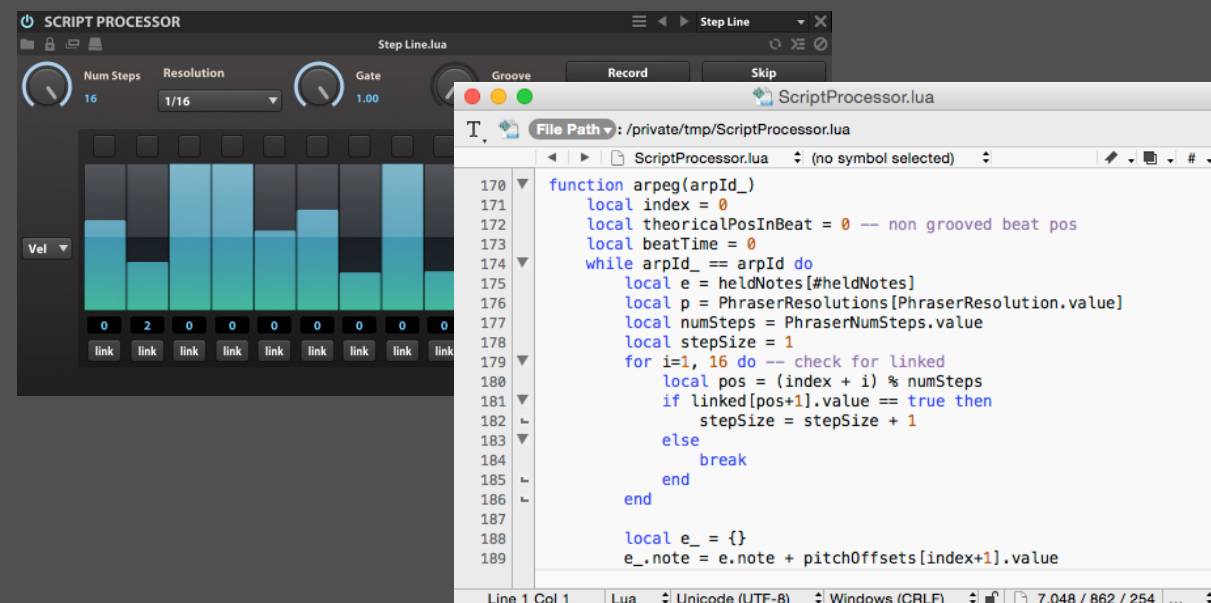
SCRIPT PROCESSOR

Step Line

Step Line.lua

Num Steps
16

Resolution
1/16

Gate
1.00

Groove

Record

Skip

Vel

| 0 | 2 | 0 | 0 | 0 | 0 | 0 | 0 | 0 |
|---|---|---|---|---|---|---|---|---|
| link | link | link | link | link | link | link | link | link |

ScriptProcessor.lua

T

File Path : /private/tmp/ScriptProcessor.lua

ScriptProcessor.lua (no symbol selected)

#

170 function arpeg(arpId_)
171 local index = 0
172 local theoricalPosInBeat = 0 -- non grooved beat pos
173 local beatTime = 0
174 while arpId_ == arpId do
175 local e = heldNotes[#heldNotes]
176 local p = PhraserResolutions[PhraserResolution.value]
177 local numSteps = PhraserNumSteps.value
178 local stepSize = 1
179 for i=1, 16 do -- check for linked
180 local pos = (index + i) % numSteps
181 if linked[pos+1].value == true then
182 stepSize = stepSize + 1
183 else
184 break
185 end
186 end
187
188 local e_ = {}
189 e_.note = e.note + pitchOffsets[index+1].value

Line 1 Col 1 Lua Unicode (UTF-8) Windows (CRLF) 7,048 / 862 / 254